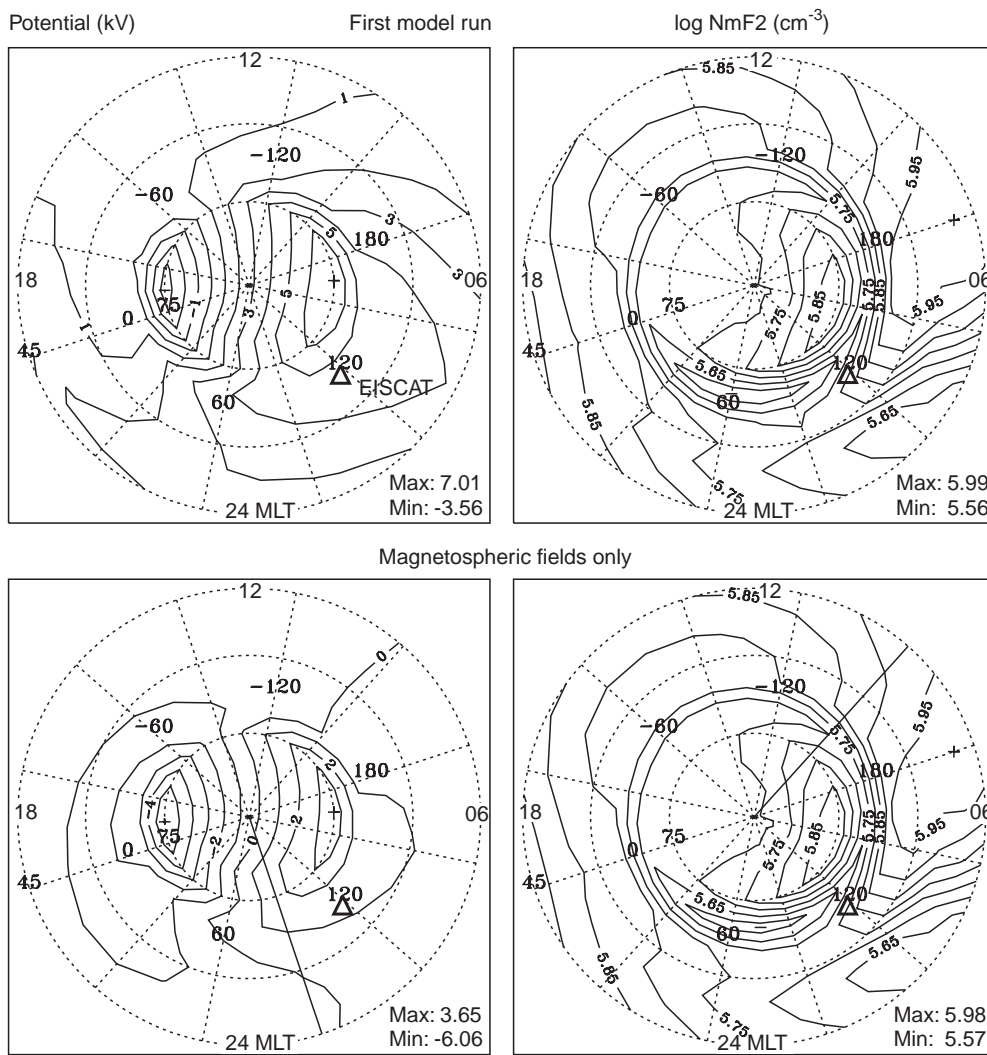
Potential (kV)

First model run

log NmF2 (cm$^{-3}$)

12
1
-120
-60
3
5
180
3
06
18
-1
75
3
5
0
1
45
120
EISCAT
60
24 MLT
Max: 7.01
Min: -3.56

5.85
12
-120
5.95
-60
5.75
180
18
5.75
5.65
06
75
5.85
5.95
0
5.75
45
5.65
120
60
5.85
5.65
5.75
24 MLT
Max: 5.99
Min: 5.56

Magnetospheric fields only

12
0
-120
-60
2
180
18
-4
-2
0
2
06
75
0
45
120
60
24 MLT
Max: 3.65
Min: -6.06

5.85
12
-120
5.95
-60
5.75
180
18
5.75
5.65
06
75
5.85
5.95
0
5.75
45
5.65
120
60
5.85
5.65
5.75
24 MLT
Max: 5.98
Min: 5.57